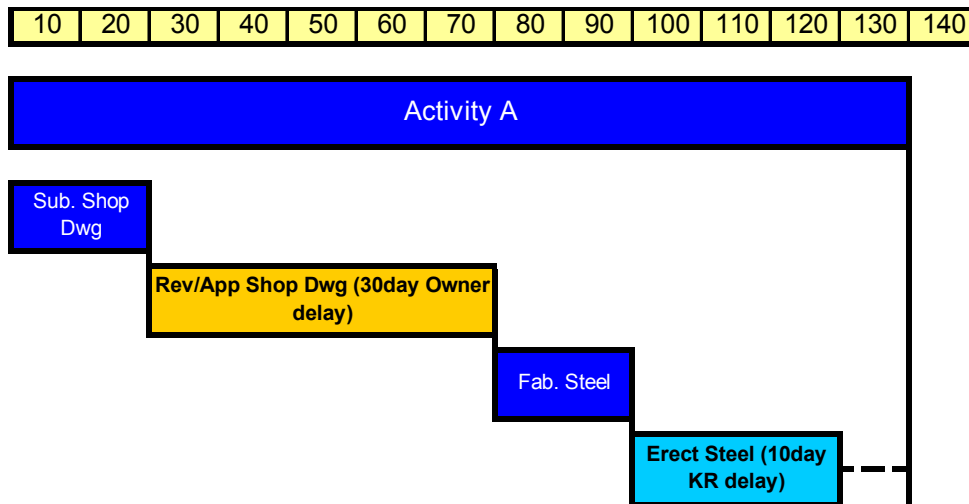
| 10 | 20 | 30 | 40 | 50 | 60 | 70 | 80 | 90 | 100 | 110 | 120 | 130 | 140 |
|---|---|---|---|---|---|---|---|---|---|---|---|---|---|

Activity A

Sub. Shop Dwg

Rev/App Shop Dwg (30day Owner delay)

Fab. Steel

Erect Steel (10day KR delay)